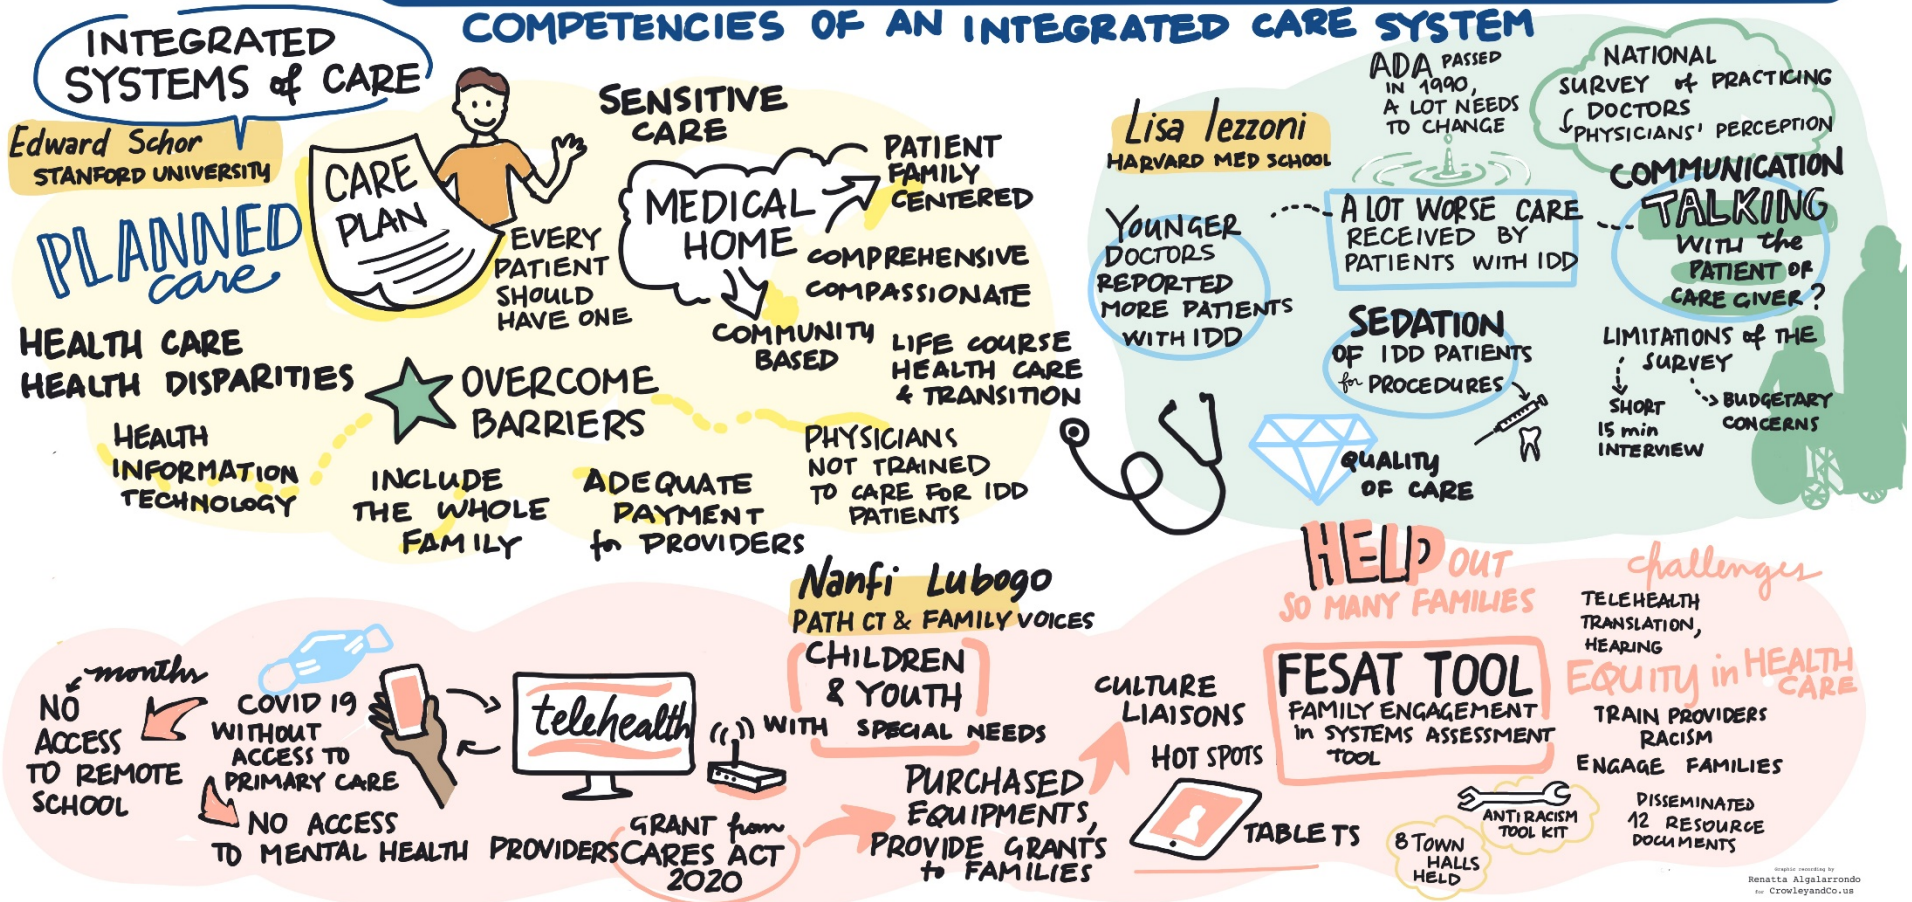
COMPETENCIES OF AN INTEGRATED CARE SYSTEM

INTEGRATED SYSTEMS of CARE

Edward Schor
STANFORD UNIVERSITY

PLANNED care

CARE PLAN

EVERY PATIENT SHOULD HAVE ONE

SENSITIVE CARE

MEDICAL HOME

PATIENT FAMILY CENTERED

COMPREHENSIVE
COMPASSIONATE

COMMUNITY BASED

LIFE COURSE HEALTH CARE & TRANSITION

HEALTH CARE
HEALTH DISPARITIES

OVERCOME BARRIERS

HEALTH INFORMATION TECHNOLOGY

INCLUDE THE WHOLE FAMILY

ADEQUATE PAYMENT to PROVIDERS

PHYSICIANS NOT TRAINED TO CARE FOR IDD PATIENTS

Lisa Iezzoni
HARVARD MED SCHOOL

ADA PASSED IN 1990, A LOT NEEDS TO CHANGE

NATIONAL SURVEY of PRACTICING DOCTORS
PHYSICIANS' PERCEPTION

YOUNGER DOCTORS REPORTED MORE PATIENTS WITH IDD

A LOT WORSE CARE RECEIVED BY PATIENTS WITH IDD

COMMUNICATION
TALKING with the PATIENT or CARE GIVER?

SEDATION OF IDD PATIENTS for PROCEDURES

LIMITATIONS of THE SURVEY
SHORT 15 min INTERVIEW
BUDGETARY CONCERNS

QUALITY OF CARE

Nanfi Lubogo
PATH CT & FAMILY VOICES

CHILDREN & YOUTH WITH SPECIAL NEEDS

NO ACCESS TO REMOTE SCHOOL
months

COVID 19 WITHOUT ACCESS TO PRIMARY CARE

NO ACCESS TO MENTAL HEALTH PROVIDERS

telehealth

GRANT from CARES ACT 2020

PURCHASED EQUIPMENTS, PROVIDE GRANTS to FAMILIES

CULTURE LIAISONS

HOT SPOTS

TABLETS

HELP OUT SO MANY FAMILIES

FESAT TOOL
FAMILY ENGAGEMENT In SYSTEMS ASSESSMENT TOOL

8 TOWN HALLS HELD

ANTI RACISM TOOL KIT

challenges
TELEHEALTH
TRANSLATION,
HEARING

EQUITY in HEALTH CARE
TRAIN PROVIDERS
RACISM
ENGAGE FAMILIES

DISSEMINATED 12 RESOURCE DOCUMENTS

Graphic recording by Renatta Algalarrondo for CrowleyandCo.us